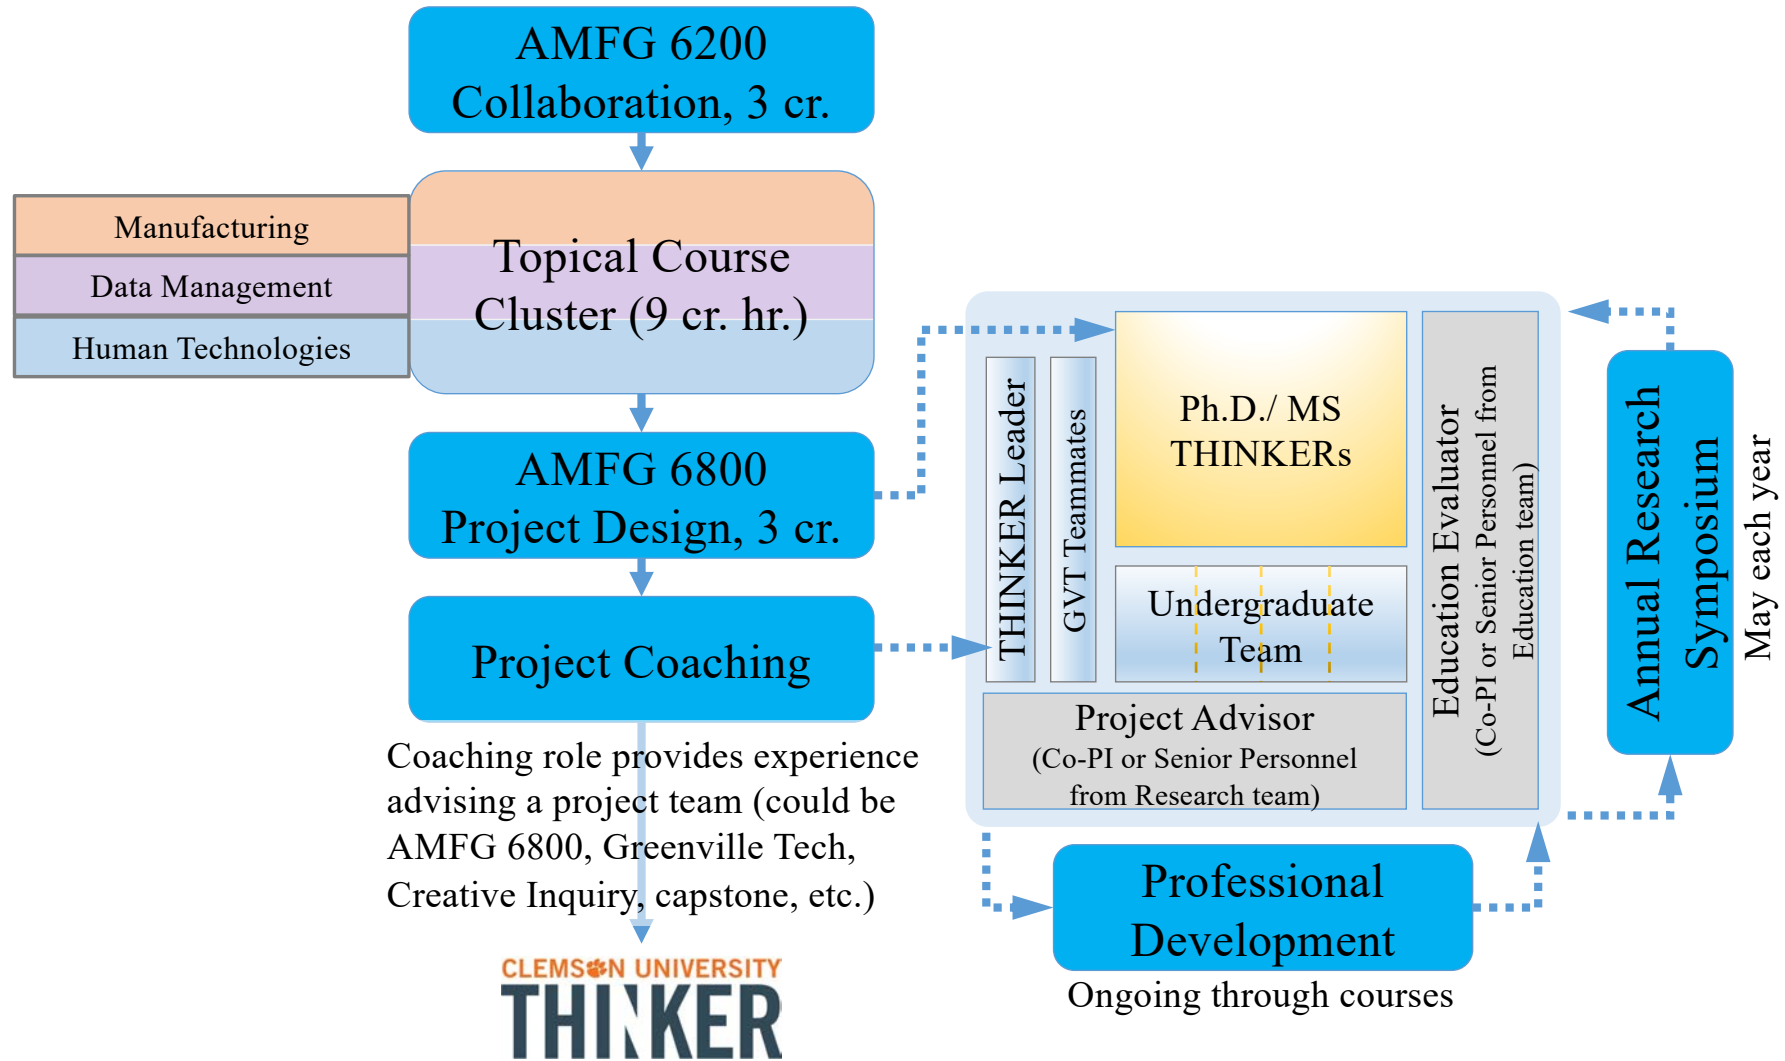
AMFG 6200
Collaboration, 3 cr.

Manufacturing
Data Management
Human Technologies

Topical Course Cluster (9 cr. hr.)

AMFG 6800
Project Design, 3 cr.

Project Coaching

Coaching role provides experience advising a project team (could be AMFG 6800, Greenville Tech, Creative Inquiry, capstone, etc.)

CLEMSON UNIVERSITY
THINKER

THINKER Leader
GVT Teammates
Ph.D./ MS THINKERs
Undergraduate Team
Project Advisor
(Co-PI or Senior Personnel from Research team)
Education Evaluator
(Co-PI or Senior Personnel from Education team)

Annual Research Symposium
May each year

Professional Development
Ongoing through courses